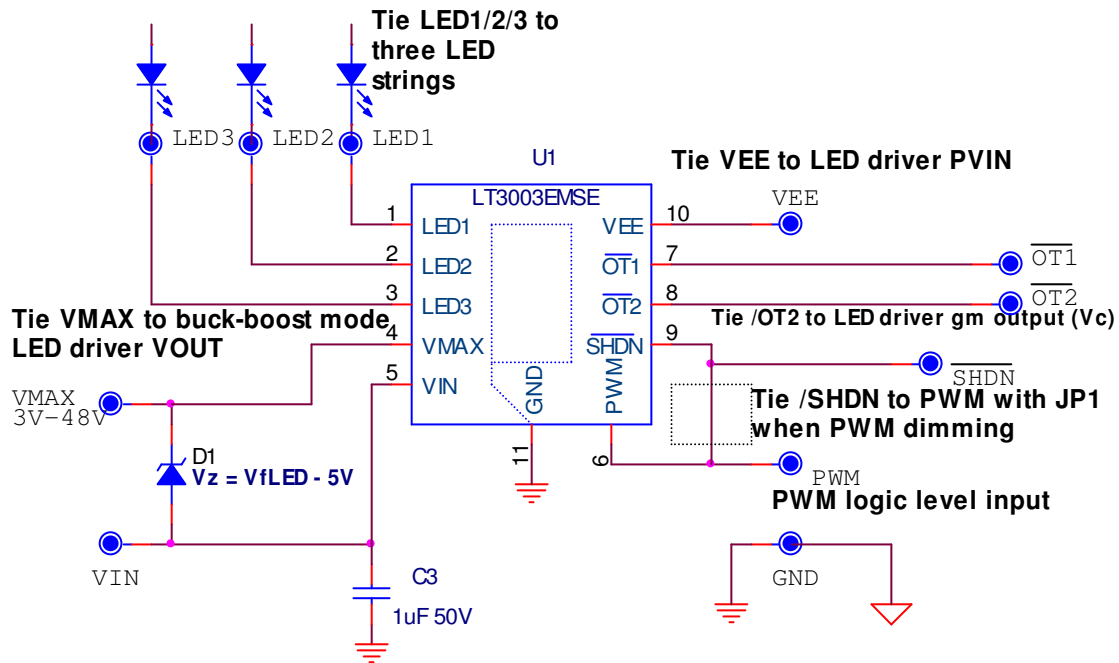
Tie LED1/2/3 to three LED strings

LED3 LED2 LED1

U1

LT3003EMSE

Tie VEE to LED driver PVIN

1 LED1
2 LED2
3 LED3
4 VMAX
5 VIN

VEE 10
$\overline{OT1}$ 7
$\overline{OT2}$ 8
$\overline{SHDN}$ 9

VEE

$\overline{OT1}$

$\overline{OT2}$

Tie /OT2 to LED driver gm output (Vc)

Tie VMAX to buck-boost mode LED driver VOUT

GND
PWM

$\overline{SHDN}$

Tie /SHDN to PWM with JP1 when PWM dimming

VMAX
3V-48V

D1
Vz = VfLED - 5V

11

6

PWM
PWM logic level input

VIN

C3
1uF 50V

GND